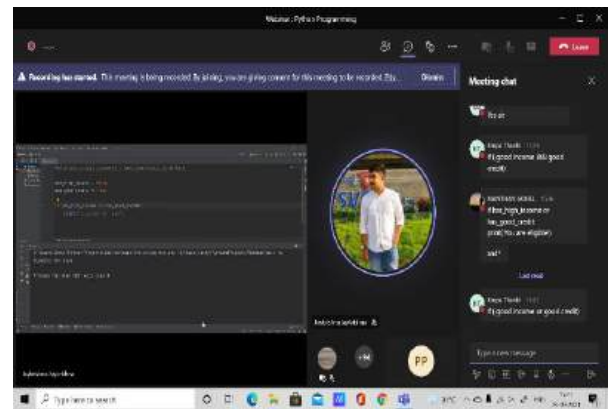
Webinar: Python Programming

Leave

Recording has started. This meeting is being recorded. By joining, you are giving consent for this meeting to be recorded. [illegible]

Dismiss

Meeting chat

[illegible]

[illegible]
if(good income && good credit)

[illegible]
if(has_high_income or has_good_credit):
print("You are eligible")

ans?

Last read

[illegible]
if(good income or good credit)

Type a new message

PP

Type here to search